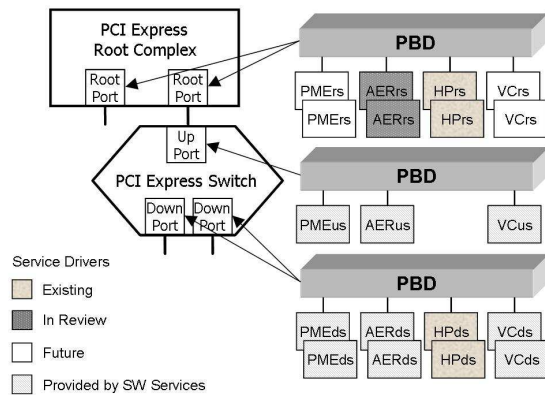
PCI Express Root Complex

Root Port

Root Port

Up Port

PCI Express Switch

Down Port

Down Port

PBD

PMErs

PMErs

AERrs

AERrs

HPrs

HPrs

VCrs

VCrs

PBD

PMEus

AERus

VCus

PBD

PMEds

PMEds

AERds

AERds

HPds

HPds

VCds

VCds

Service Drivers

Existing

In Review

Future

Provided by SW Services